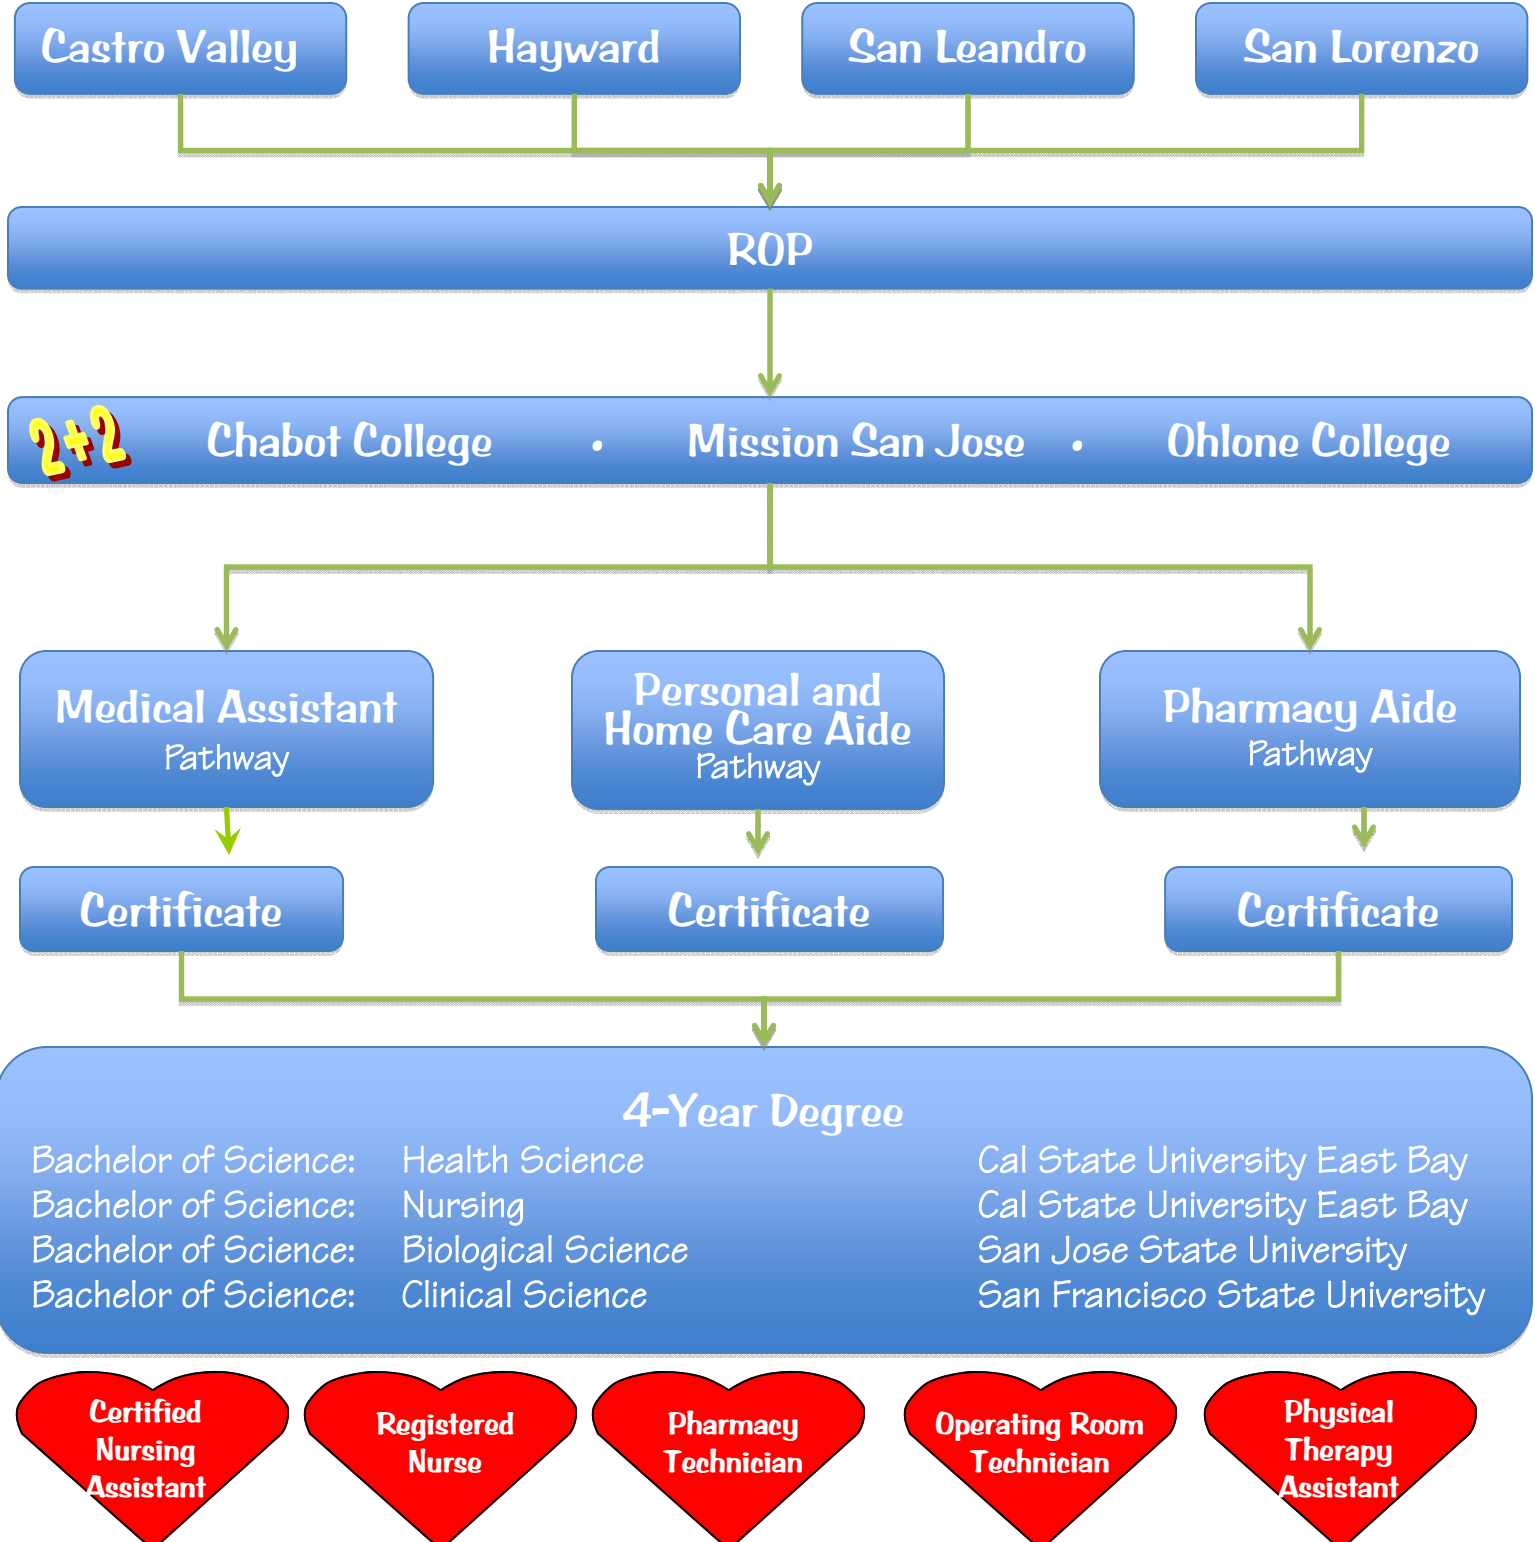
Castro Valley

Hayward

San Leandro

San Lorenzo

ROP

2+2

Chabot College • Mission San Jose • Ohlone College

Medical Assistant Pathway

Personal and Home Care Aide Pathway

Pharmacy Aide Pathway

Certificate

Certificate

Certificate

4-Year Degree

| | | |
|---|---|---|
| Bachelor of Science: | Health Science | Cal State University East Bay |
| Bachelor of Science: | Nursing | Cal State University East Bay |
| Bachelor of Science: | Biological Science | San Jose State University |
| Bachelor of Science: | Clinical Science | San Francisco State University |

Certified Nursing Assistant

Registered Nurse

Pharmacy Technician

Operating Room Technician

Physical Therapy Assistant